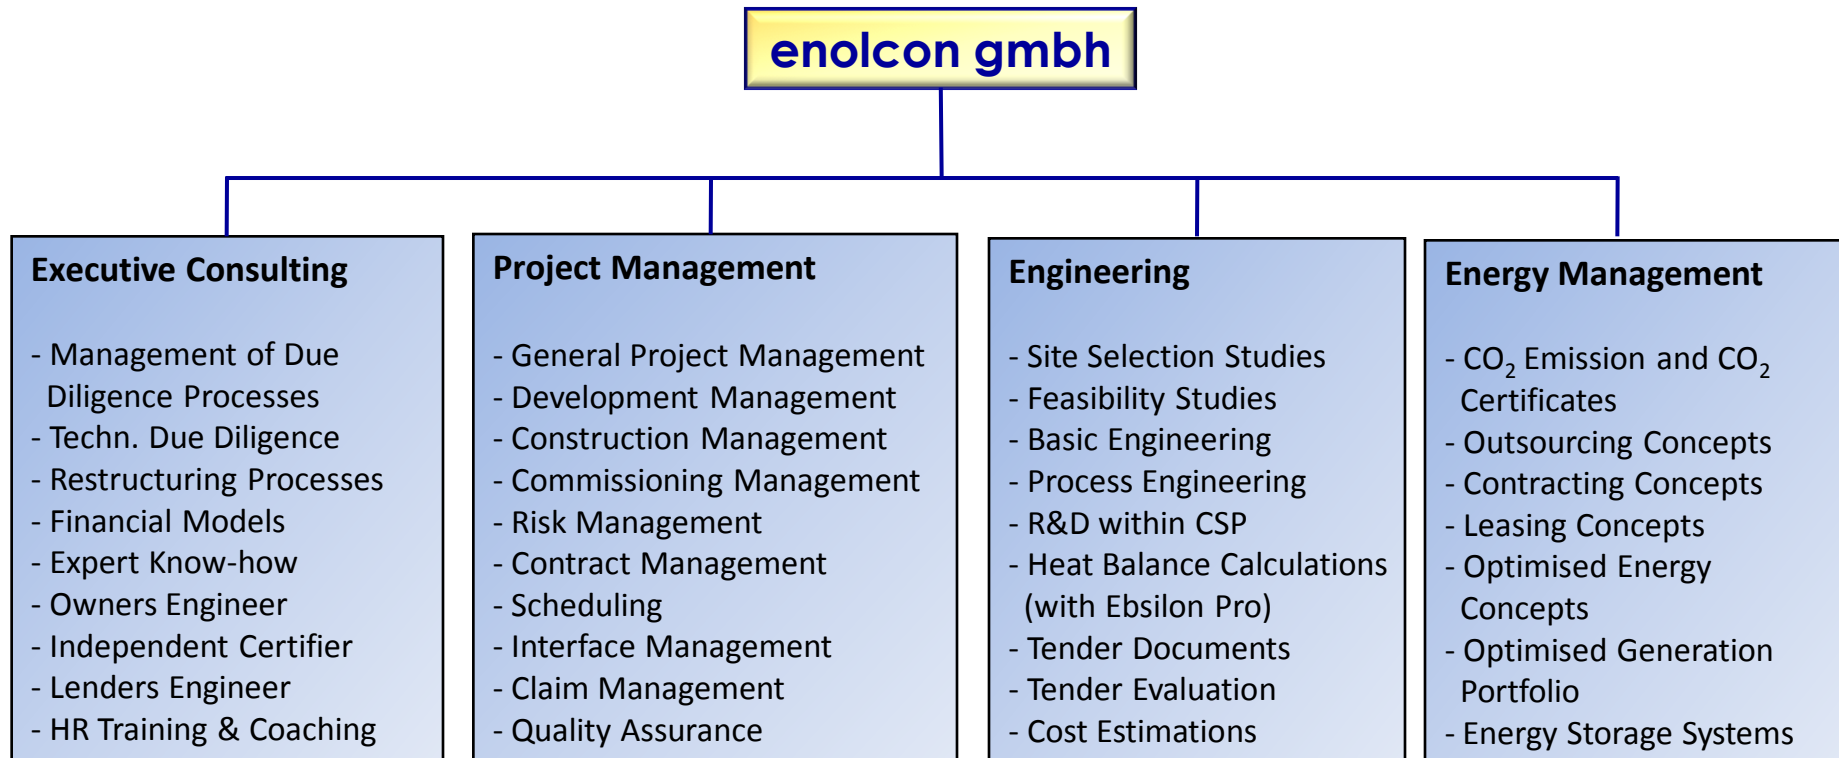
enolcon gmbh

Executive Consulting

- Management of Due Diligence Processes
- Techn. Due Diligence
- Restructuring Processes
- Financial Models
- Expert Know-how
- Owners Engineer
- Independent Certifier
- Lenders Engineer
- HR Training & Coaching

Project Management

- General Project Management
- Development Management
- Construction Management
- Commissioning Management
- Risk Management
- Contract Management
- Scheduling
- Interface Management
- Claim Management
- Quality Assurance

Engineering

- Site Selection Studies
- Feasibility Studies
- Basic Engineering
- Process Engineering
- R&D within CSP
- Heat Balance Calculations (with Ebsilon Pro)
- Tender Documents
- Tender Evaluation
- Cost Estimations

Energy Management

- $CO_2$ Emission and $CO_2$ Certificates
- Outsourcing Concepts
- Contracting Concepts
- Leasing Concepts
- Optimised Energy Concepts
- Optimised Generation Portfolio
- Energy Storage Systems